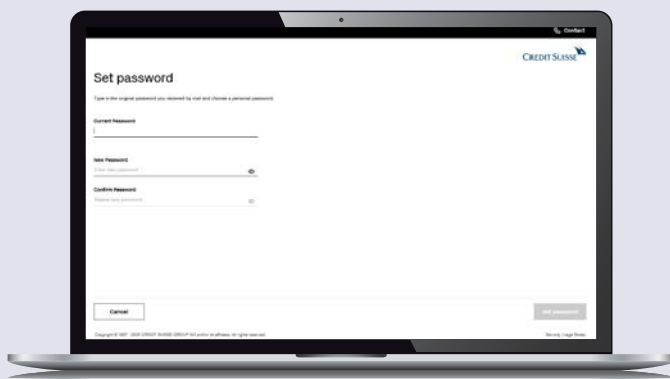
Contact

CREDIT SUISSE

Set password

Type in the original password you received by mail and choose a personal password.

Current Password

New Password
Enter new password

Confirm Password
Repeat new password

Cancel

Set password

Copyright © 1997 - 2020 CREDIT SUISSE GROUP AG and/or its affiliates. All rights reserved.

Security | Legal Notes